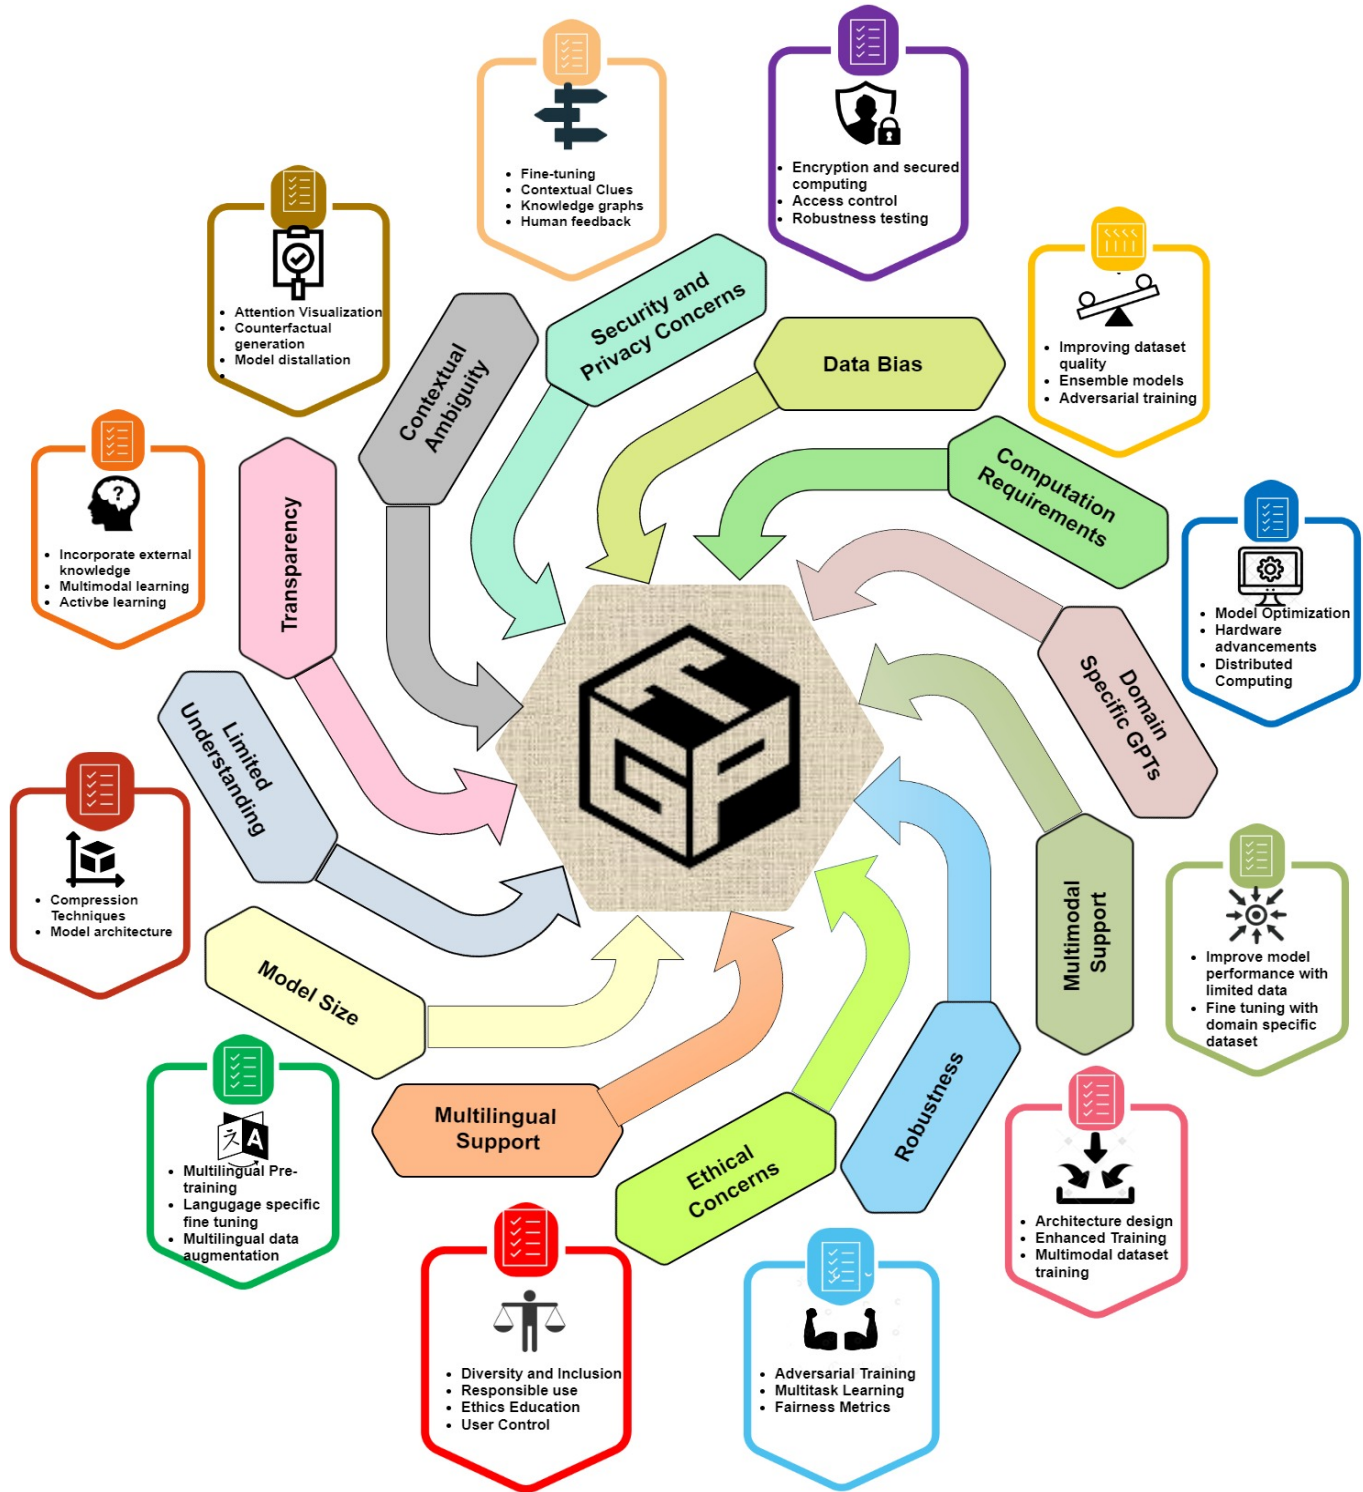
- Fine-tuning
- Contextual Clues
- Knowledge graphs
- Human feedback

- Encryption and secured computing
- Access control
- Robustness testing

- Attention Visualization
- Counterfactual generation
- Model distallation
-

- Improving dataset quality
- Ensemble models
- Adversarial training

Contextual Ambiguity

Security and Privacy Concerns

Data Bias

Computation Requirements

?

- Incorporate external knowledge
- Multimodal learning
- Activbe learning

Transparency

- Model Optimization
- Hardware advancements
- Distributed Computing

Domain Specific GPTs

GPT

Limited Understanding

- Compression Techniques
- Model architecture

Multimodal Support

Robustness

- Improve model performance with limited data
- Fine tuning with domain specific dataset

Model Size

Multilingual Support

Ethical Concerns

文A

- Multilingual Pre-training
- Langugage specific fine tuning
- Multilingual data augmentation

- Architecture design
- Enhanced Training
- Multimodal dataset training

- Diversity and Inclusion
- Responsible use
- Ethics Education
- User Control

- Adversarial Training
- Multitask Learning
- Fairness Metrics